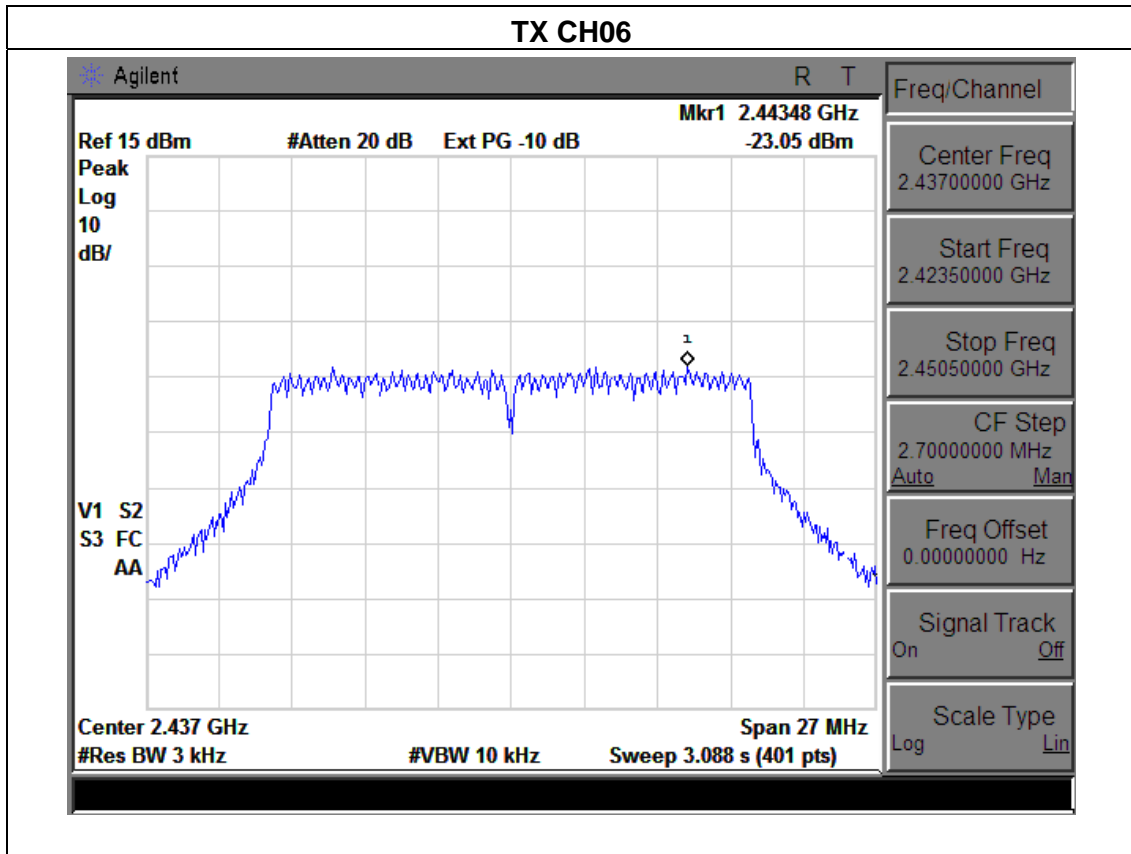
TX CH06

Agilent R T

Mkr1 2.44348 GHz
Ref 15 dBm #Atten 20 dB Ext PG -10 dB -23.05 dBm
Peak
Log
10
dB/

1

V1 S2
S3 FC
AA

Center 2.437 GHz Span 27 MHz
#Res BW 3 kHz #VBW 10 kHz Sweep 3.088 s (401 pts)

Freq/Channel

Center Freq
2.43700000 GHz

Start Freq
2.42350000 GHz

Stop Freq
2.45050000 GHz

CF Step
2.70000000 MHz
Auto Man

Freq Offset
0.00000000 Hz

Signal Track
On Off

Scale Type
Log Lin